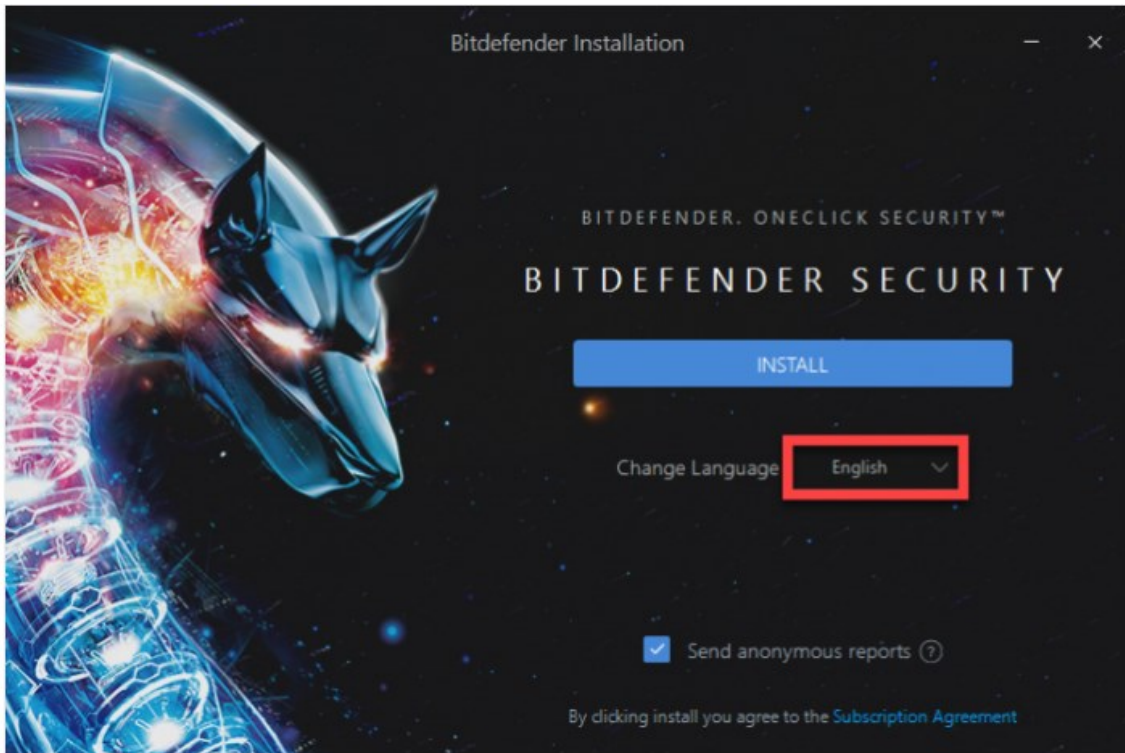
Bitdefender Installation

BITDEFENDER. ONECLICK SECURITY™

BITDEFENDER SECURITY

INSTALL

Change Language English

Send anonymous reports ?

By clicking install you agree to the Subscription Agreement